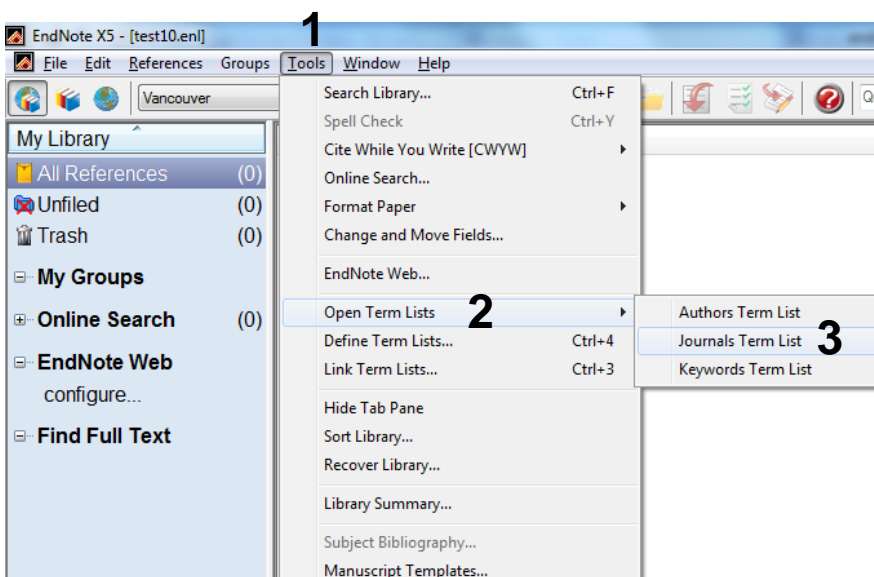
EndNote X5 - [test10.enl]

1

File Edit References Groups Tools Window Help

Vancouver

My Library

All References (0)
Unfiled (0)
Trash (0)

My Groups

Online Search (0)

EndNote Web
configure...

Find Full Text

Search Library... Ctrl+F
Spell Check Ctrl+Y
Cite While You Write [CWYW]
Online Search...
Format Paper
Change and Move Fields...
EndNote Web...
Open Term Lists
Define Term Lists... Ctrl+4
Link Term Lists... Ctrl+3
Hide Tab Pane
Sort Library...
Recover Library...
Library Summary...
Subject Bibliography...
Manuscript Templates...

2

Authors Term List
Journals Term List
Keywords Term List

3